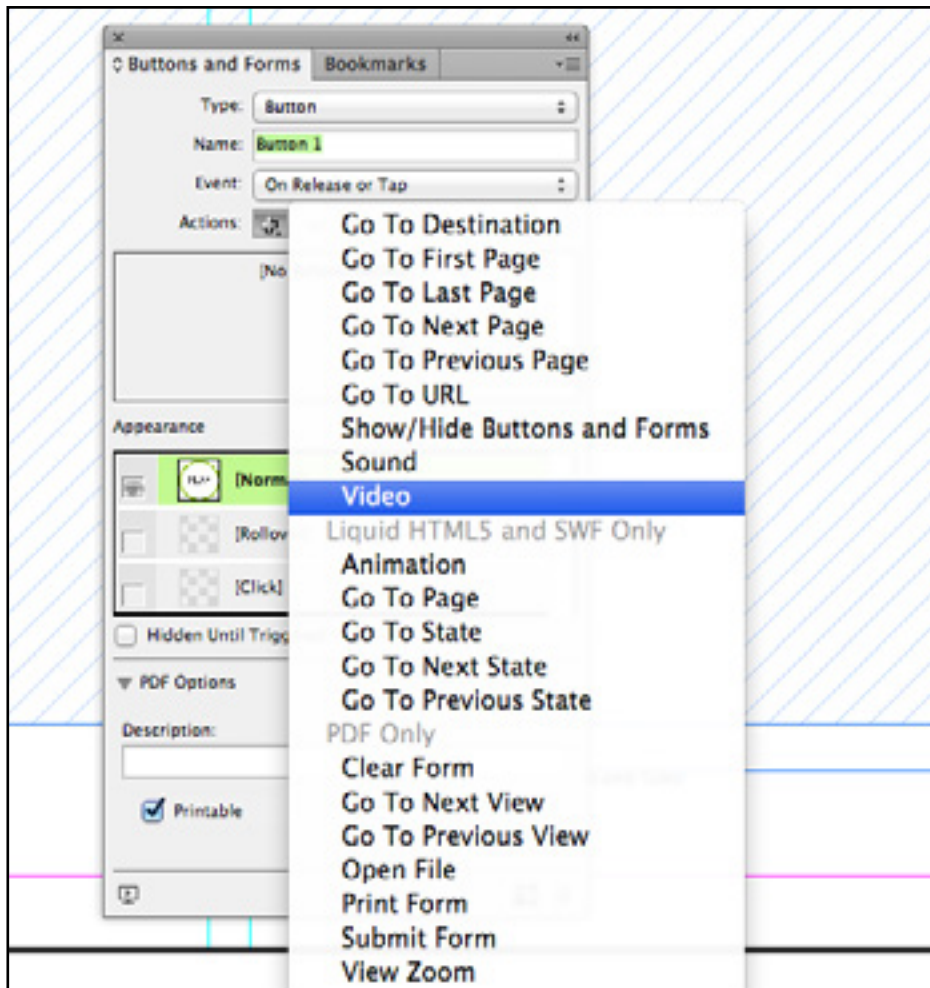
Buttons and Forms | Bookmarks

Type: Button

Name: Button 1

Event: On Release or Tap

Actions:

[No

Appearance

[Norm

[Rollov

[Click]

Hidden Until Trigg

PDF Options

Description:

Printable

Go To Destination
Go To First Page
Go To Last Page
Go To Next Page
Go To Previous Page
Go To URL
Show/Hide Buttons and Forms
Sound
Video
Liquid HTML5 and SWF Only
Animation
Go To Page
Go To State
Go To Next State
Go To Previous State
PDF Only
Clear Form
Go To Next View
Go To Previous View
Open File
Print Form
Submit Form
View Zoom